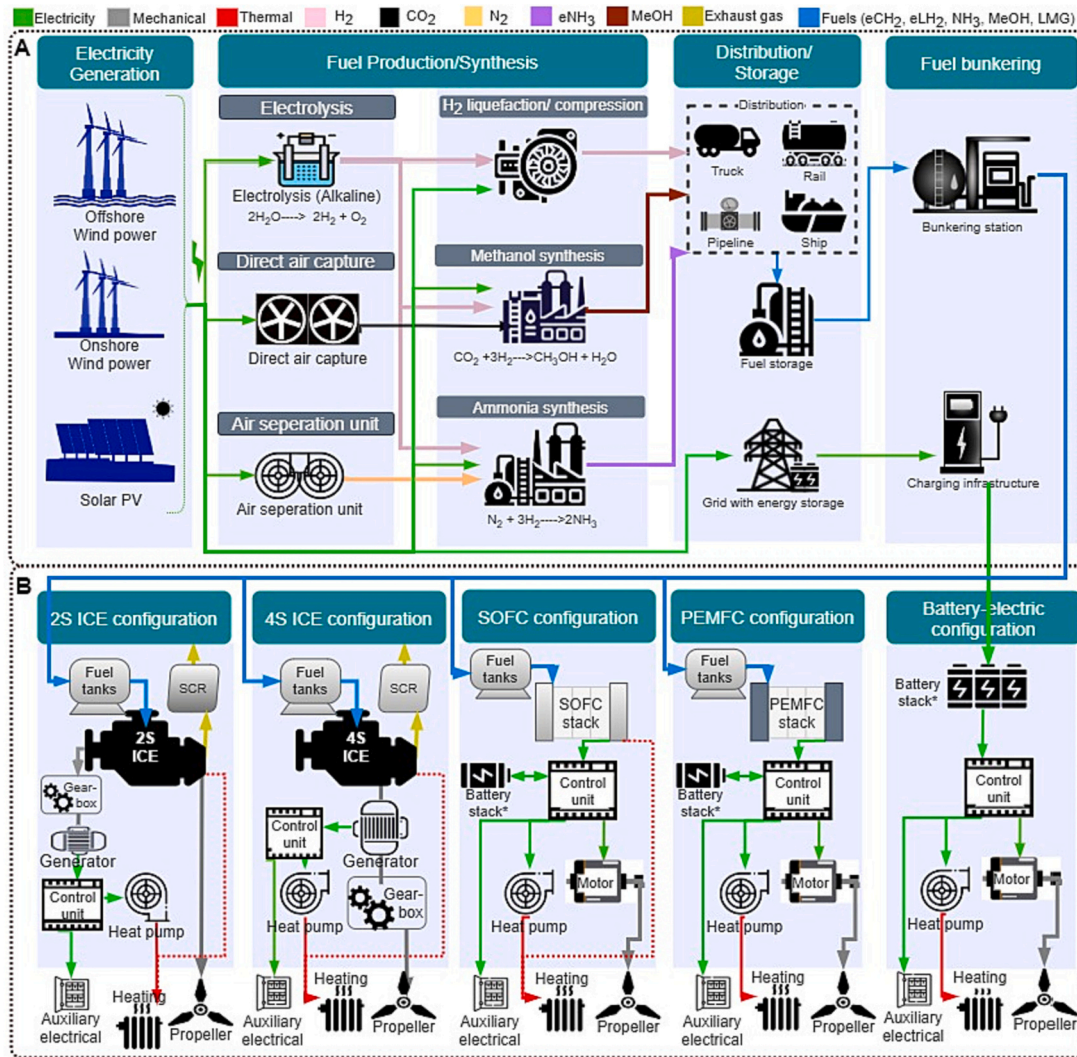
Electricity Mechanical Thermal $H_2$ $CO_2$ $N_2$ eNH3 MeOH Exhaust gas Fuels (eCH$_2$, eLH$_2$, NH$_3$, MeOH, LMG)

A

Electricity Generation

Offshore Wind power

Onshore Wind power

Solar PV

Fuel Production/Synthesis

Electrolysis

Electrolysis (Alkaline)
$2H_2O$----> $2H_2 + O_2$

Direct air capture

Direct air capture

Air seperation unit

Air seperation unit

H2 liquefaction/ compression

Methanol synthesis

$CO_2 + 3H_2$--->$CH_3OH + H_2O$

Ammonia synthesis

$N_2 + 3H_2$---->$2NH_3$

Distribution/ Storage

Distribution

Truck

Rail

Pipeline

Ship

Fuel storage

Grid with energy storage

Fuel bunkering

Bunkering station

Charging infrastructure

B

2S ICE configuration

Fuel tanks

SCR

2S ICE

Gear-box

Generator

Control unit

Heat pump

Auxiliary electrical

Heating

Propeller

4S ICE configuration

Fuel tanks

SCR

4S ICE

Control unit

Generator

Heat pump

Gear-box

Auxiliary electrical

Heating

Propeller

SOFC configuration

Fuel tanks

SOFC stack

Battery stack*

Control unit

Heat pump

Motor

Auxiliary electrical

Heating

Propeller

PEMFC configuration

Fuel tanks

PEMFC stack

Battery stack*

Control unit

Heat pump

Motor

Auxiliary electrical

Heating

Propeller

Battery-electric configuration

Battery stack*

Control unit

Heat pump

Motor

Auxiliary electrical

Heating

Propeller